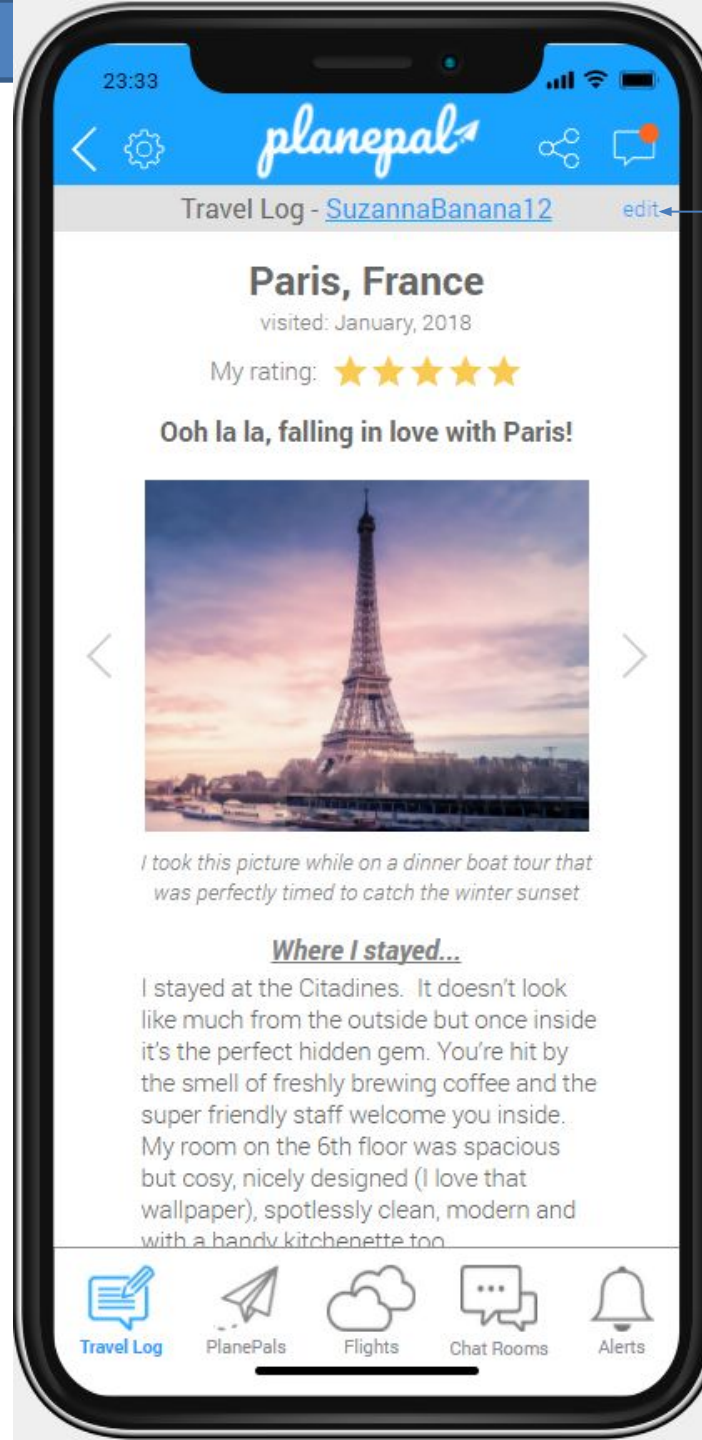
23:33

planepal

Travel Log - SuzannaBanana12 edit

Paris, France

visited: January, 2018

My rating:

Ooh la la, falling in love with Paris!

I took this picture while on a dinner boat tour that was perfectly timed to catch the winter sunset

Where I stayed...

I stayed at the Citadines. It doesn't look like much from the outside but once inside it's the perfect hidden gem. You're hit by the smell of freshly brewing coffee and the super friendly staff welcome you inside. My room on the 6th floor was spacious but cosy, nicely designed (I love that wallpaper), spotlessly clean, modern and with a handy kitchenette too

Travel Log PlanePals Flights Chat Rooms Alerts